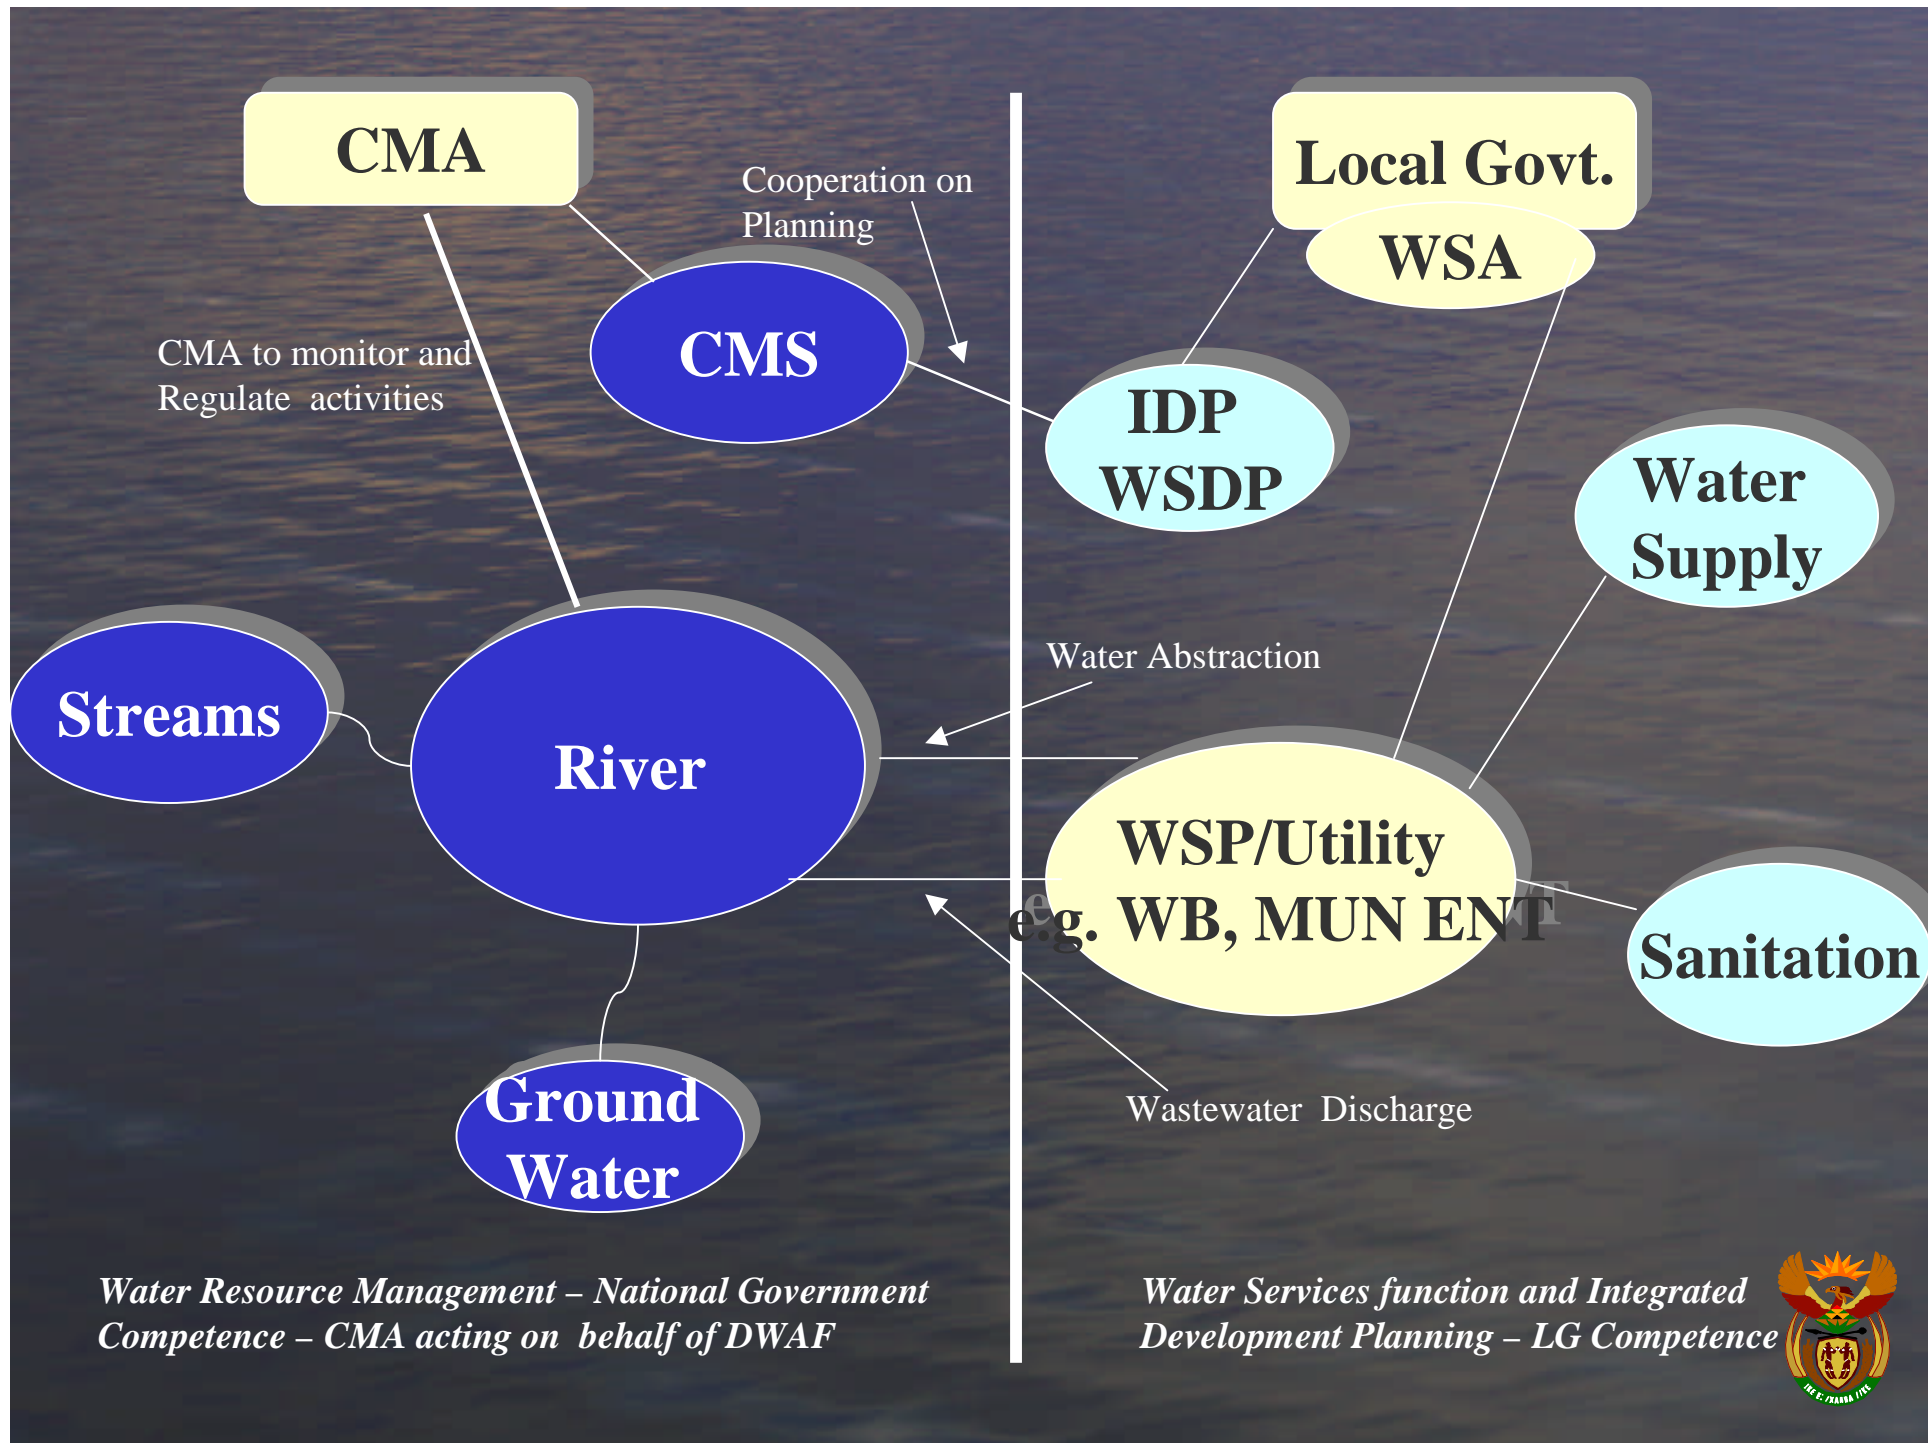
CMA

Cooperation on Planning

Local Govt.

WSA

CMS

CMA to monitor and Regulate activities

IDP WSDP

Water Supply

Water Abstraction

Streams

River

WSP/Utility e.g. WB, MUN ENT

Sanitation

Ground Water

Wastewater Discharge

Water Resource Management – National Government Competence – CMA acting on behalf of DWAF

Water Services function and Integrated Development Planning – LG Competence